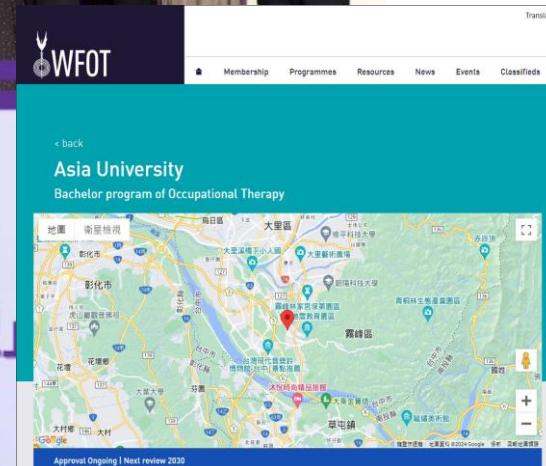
Transl

WFOT

Membership Programmes Resources News Events Classifieds

< back

Asia University

Bachelor program of Occupational Therapy

地圖 衛星檢視

大里區

彰化市

霧峰區

草屯鎮

Google

Approval Ongoing | Next review 2030